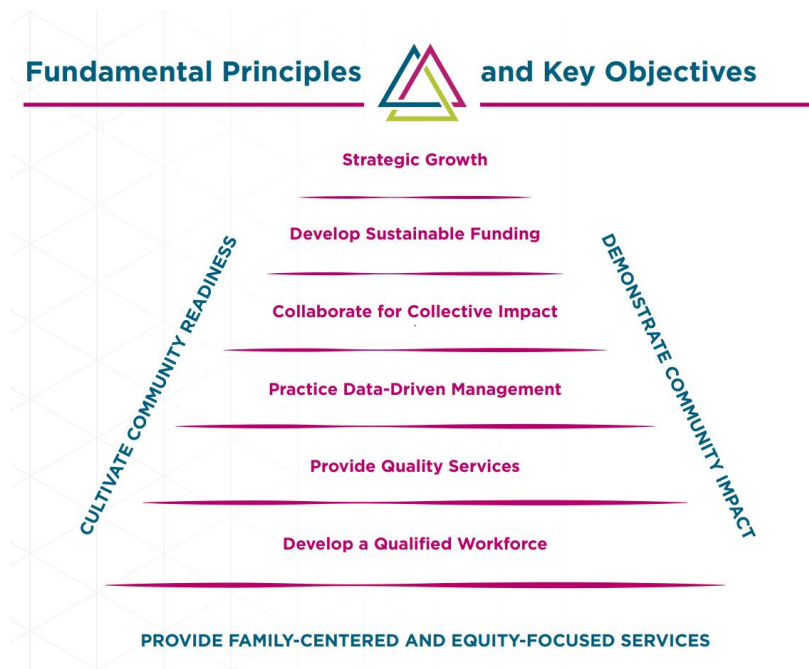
Fundamental Principles and Key Objectives

Strategic Growth

Develop Sustainable Funding

Collaborate for Collective Impact

Practice Data-Driven Management

Provide Quality Services

Develop a Qualified Workforce

CULTIVATE COMMUNITY READINESS

DEMONSTRATE COMMUNITY IMPACT

PROVIDE FAMILY-CENTERED AND EQUITY-FOCUSED SERVICES